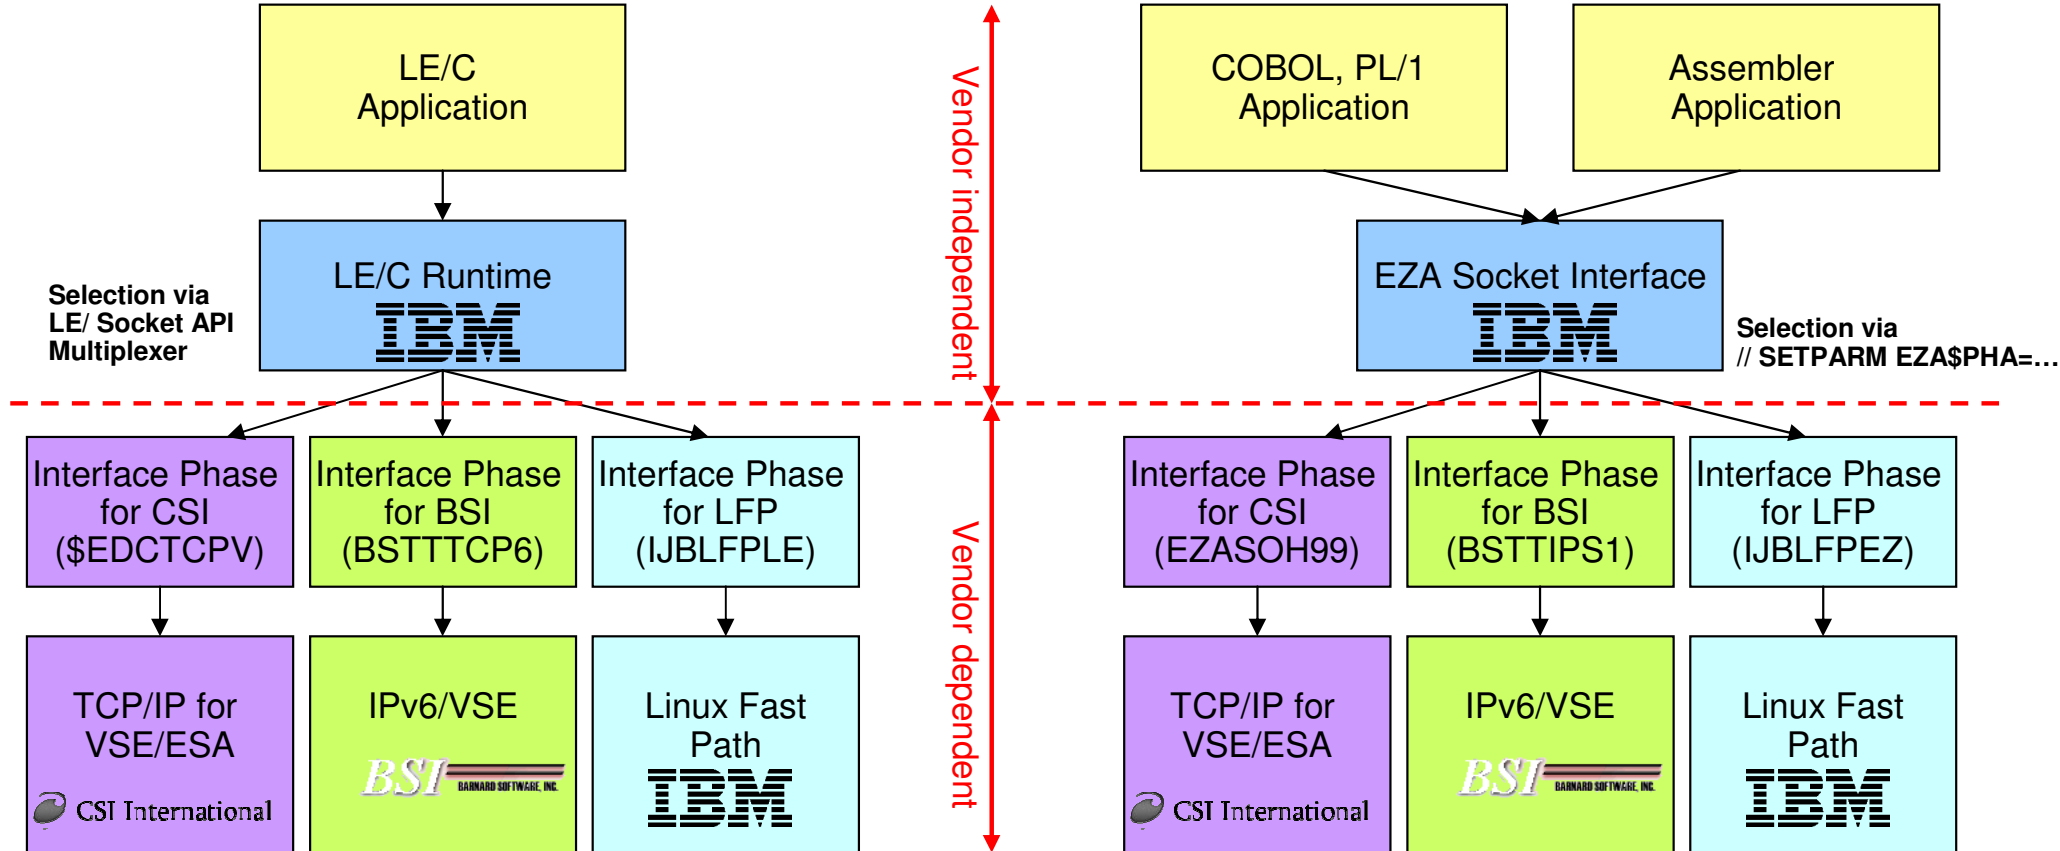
LE/C Application

LE/C Runtime
IBM

Selection via LE/ Socket API Multiplexer

Vendor independent

COBOL, PL/1 Application

Assembler Application

EZA Socket Interface
IBM

Selection via // SETPARM EZA$PHA=…

Interface Phase for CSI ($EDCTCPV)

Interface Phase for BSI (BSTTTCP6)

Interface Phase for LFP (IJBLFPLE)

Vendor dependent

Interface Phase for CSI (EZASOH99)

Interface Phase for BSI (BSTTIPS1)

Interface Phase for LFP (IJBLFPEZ)

TCP/IP for VSE/ESA
CSI International

IPv6/VSE
BSI BARNARD SOFTWARE, INC.

Linux Fast Path
IBM

TCP/IP for VSE/ESA
CSI International

IPv6/VSE
BSI BARNARD SOFTWARE, INC.

Linux Fast Path
IBM